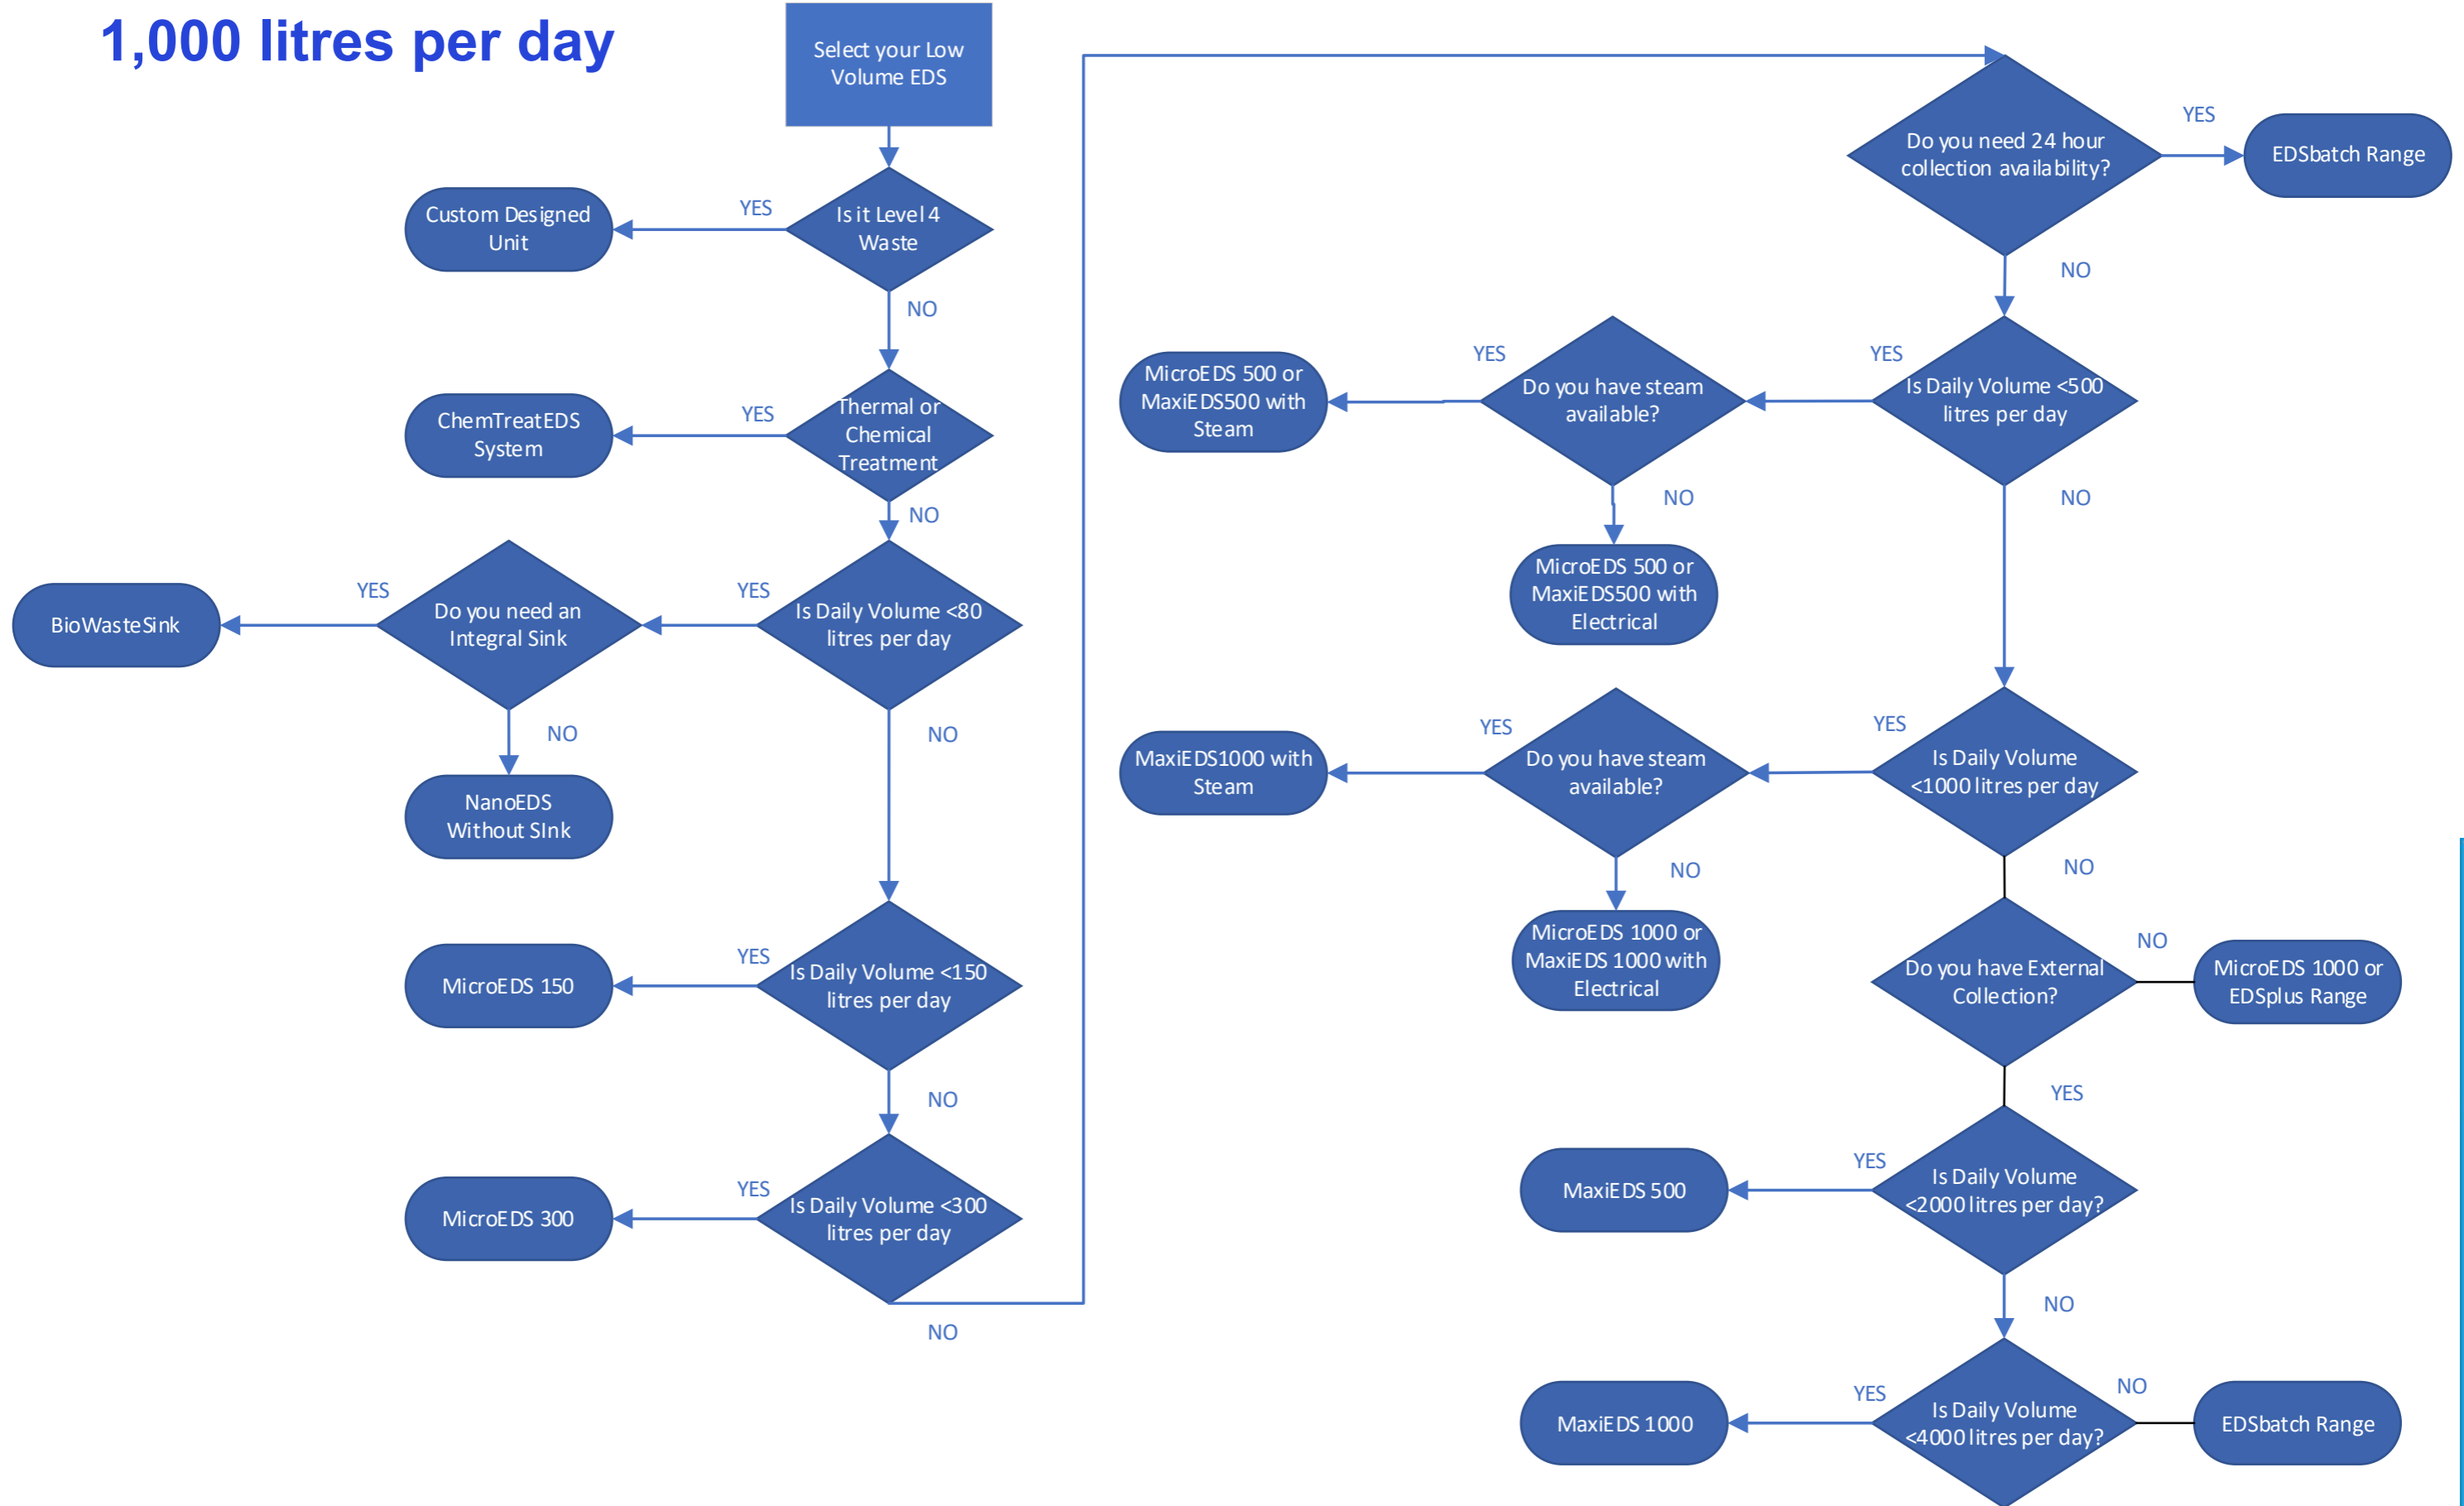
1,000 litres per day

Select your Low Volume EDS

Is it Level 4 Waste

YES

Custom Designed Unit

NO

Thermal or Chemical Treatment

YES

ChemTreatEDS System

NO

Is Daily Volume <80 litres per day

YES

Do you need an Integral Sink

YES

BioWasteSink

NO

NanoEDS Without Sink

NO

Is Daily Volume <150 litres per day

YES

MicroEDS 150

NO

Is Daily Volume <300 litres per day

YES

MicroEDS 300

NO

Do you need 24 hour collection availability?

YES

EDSbatch Range

NO

Is Daily Volume <500 litres per day

YES

Do you have steam available?

YES

MicroEDS 500 or MaxiEDS500 with Steam

NO

MicroEDS 500 or MaxiEDS500 with Electrical

NO

Is Daily Volume <1000 litres per day

YES

Do you have steam available?

YES

MaxiEDS1000 with Steam

NO

MicroEDS 1000 or MaxiEDS 1000 with Electrical

NO

Do you have External Collection?

NO

MicroEDS 1000 or EDSplus Range

YES

Is Daily Volume <2000 litres per day?

YES

MaxiEDS 500

NO

Is Daily Volume <4000 litres per day?

YES

MaxiEDS 1000

NO

EDSbatch Range